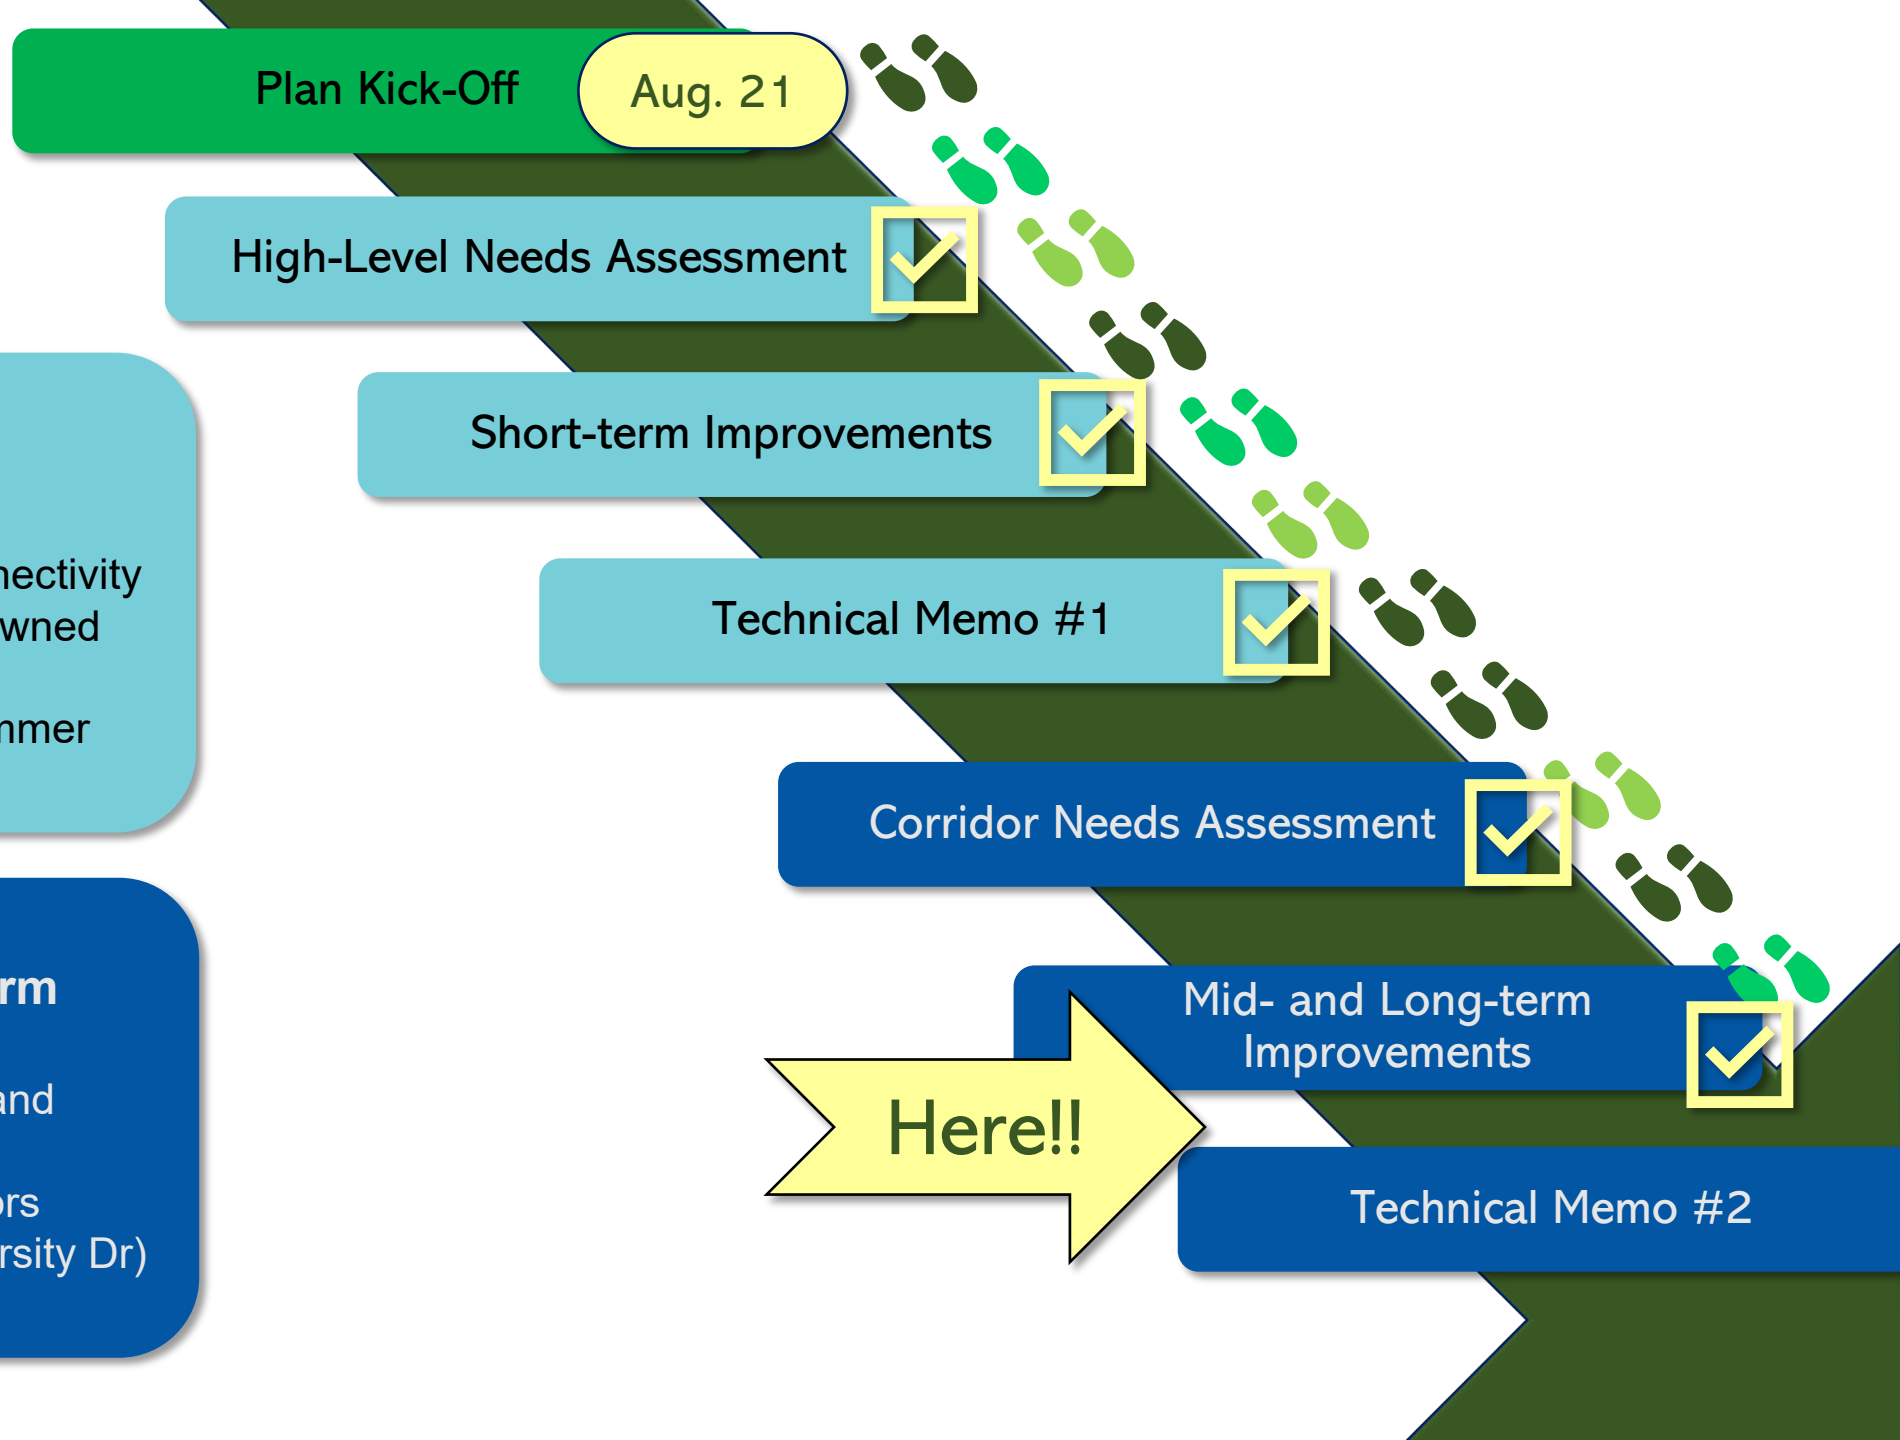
Plan Kick-Off

Aug. 21

High-Level Needs Assessment

Short-term Improvements

Technical Memo #1

Corridor Needs Assessment

Mid- and Long-term Improvements

Here!!

Technical Memo #2

nectivity
wned

nmer

rm

and

ors
rsity Dr)